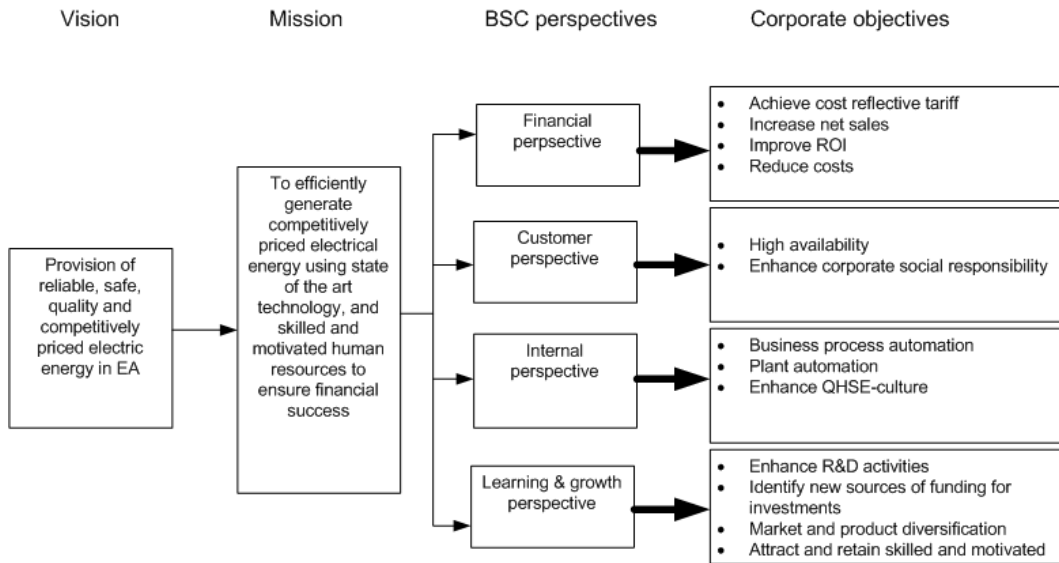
Vision

Mission

BSC perspectives

Corporate objectives

Provision of reliable, safe, quality and competitively priced electric energy in EA

To efficiently generate competitively priced electrical energy using state of the art technology, and skilled and motivated human resources to ensure financial success

Financial perpsective

Customer perspective

Internal perspective

Learning & growth perspective

- Achieve cost reflective tariff
- Increase net sales
- Improve ROI
- Reduce costs

- High availability
- Enhance corporate social responsibility

- Business process automation
- Plant automation
- Enhance QHSE-culture

- Enhance R&D activities
- Identify new sources of funding for investments
- Market and product diversification
- Attract and retain skilled and motivated